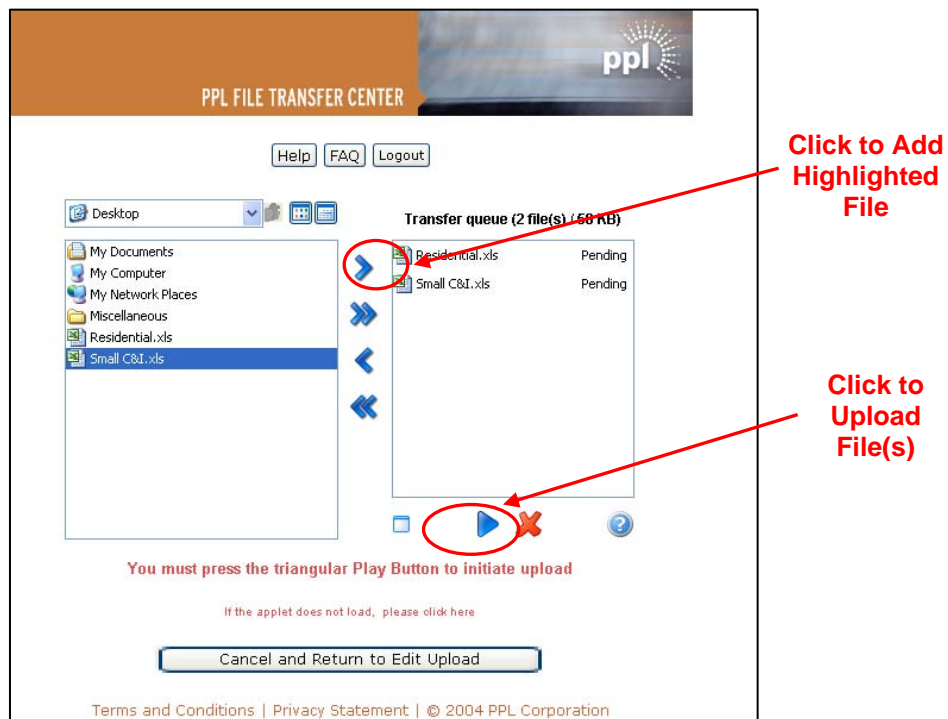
ppl

PPL FILE TRANSFER CENTER

Help FAQ Logout

Click to Add Highlighted File

Desktop

Transfer queue (2 file(s) / 58 KB)

My Documents
My Computer
My Network Places
Miscellaneous
Residential.xls
Small C&I.xls

Residential.xls Pending
Small C&I.xls Pending

Click to Upload File(s)

You must press the triangular Play Button to initiate upload

If the applet does not load, please click here

Cancel and Return to Edit Upload

Terms and Conditions | Privacy Statement | © 2004 PPL Corporation